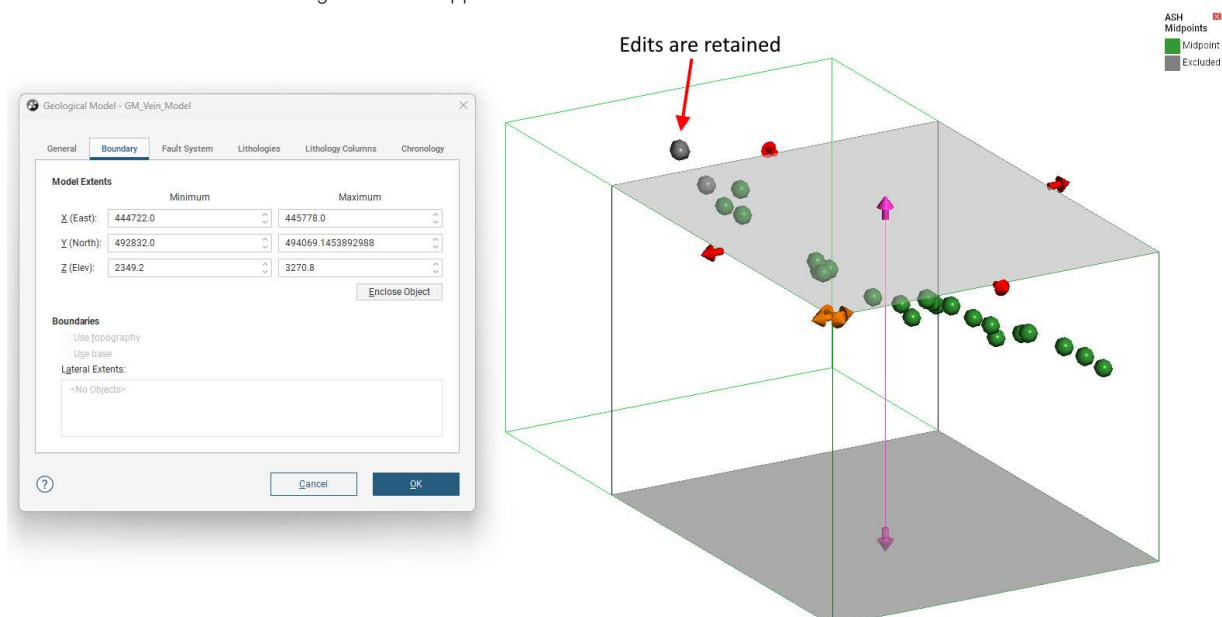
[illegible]

Edits are retained

ASH
Midpoints
Midpoint
Excluded

Geological Model - GM_Vein_Model

General | Boundary | Fault System | Lithologies | Lithology Columns | Chronology

Model Extents

| | Minimum | Maximum |
|---|---|---|
| X (East): | 444722.0 | 445778.0 |
| Y (North): | 492832.0 | 494069.1453892988 |
| Z (Elev): | 2349.2 | 3270.8 |

Enclose Object

Boundaries
Use topography
Use base
Lateral Extents:
<No Objects>

?
Cancel
OK